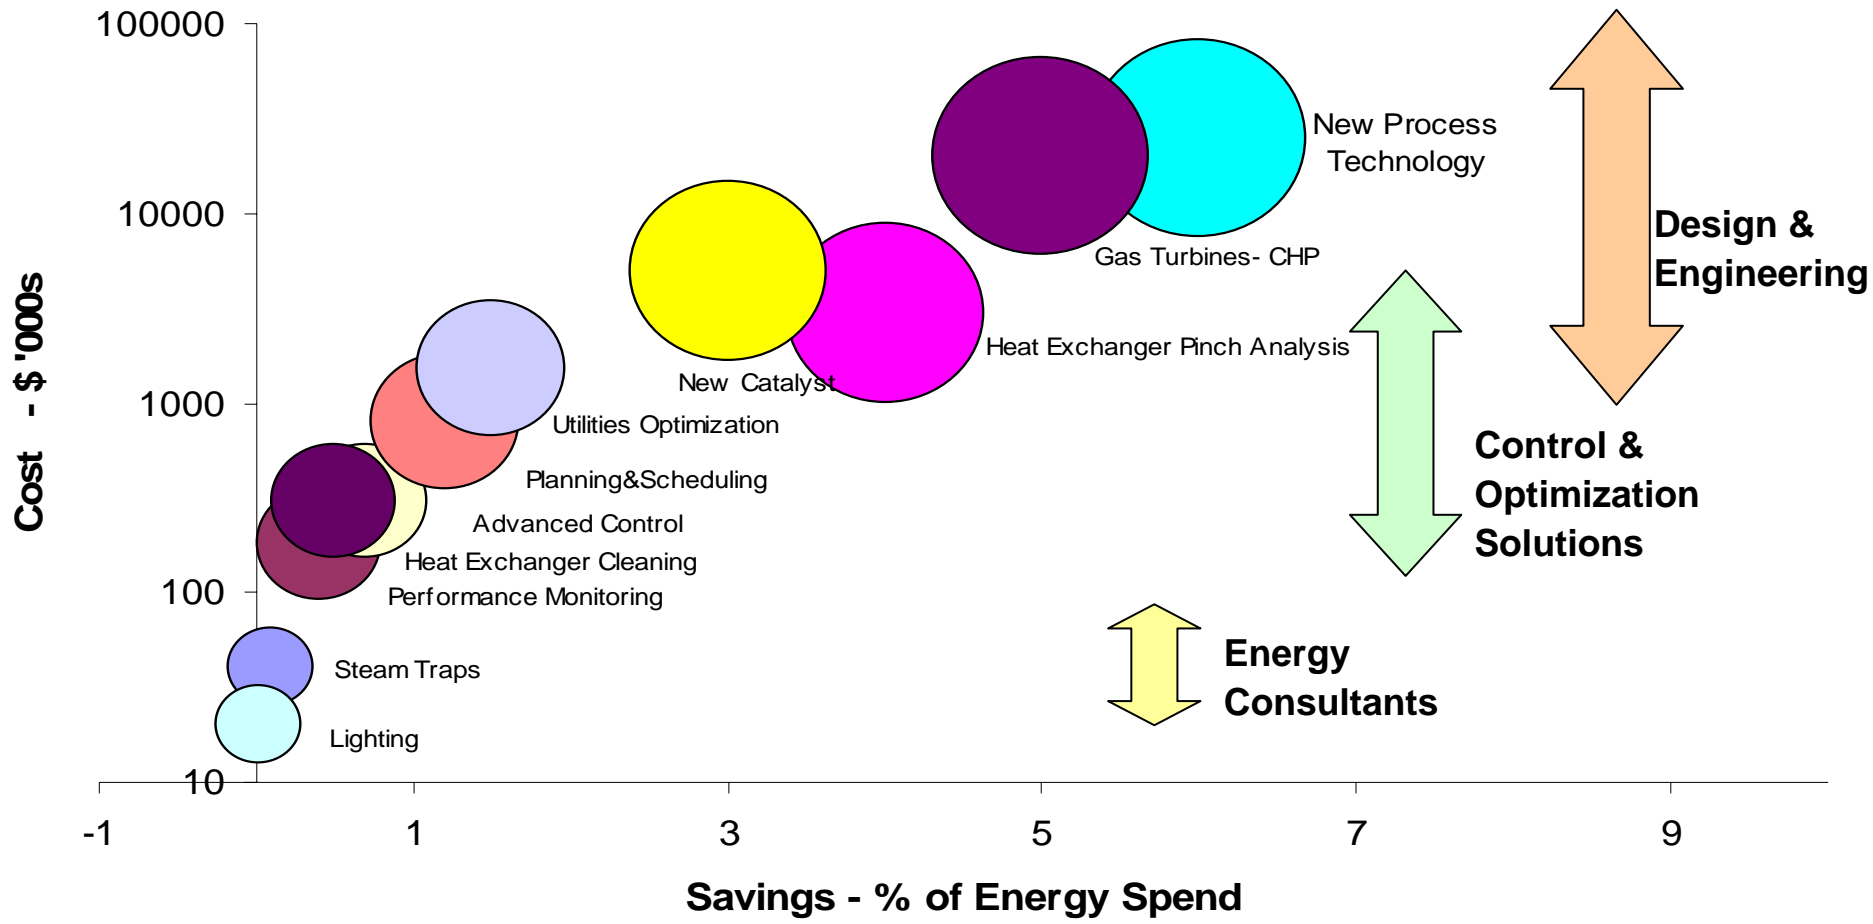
Cost - $ '000s

100000
10000
1000
100
10

-1
1
3
5
7
9

Savings - % of Energy Spend

New Process Technology
Gas Turbines- CHP
Heat Exchanger Pinch Analysis
New Catalyst
Utilities Optimization
Planning&Scheduling
Advanced Control
Heat Exchanger Cleaning
Performance Monitoring
Steam Traps
Lighting

Design & Engineering

Control & Optimization Solutions

Energy Consultants